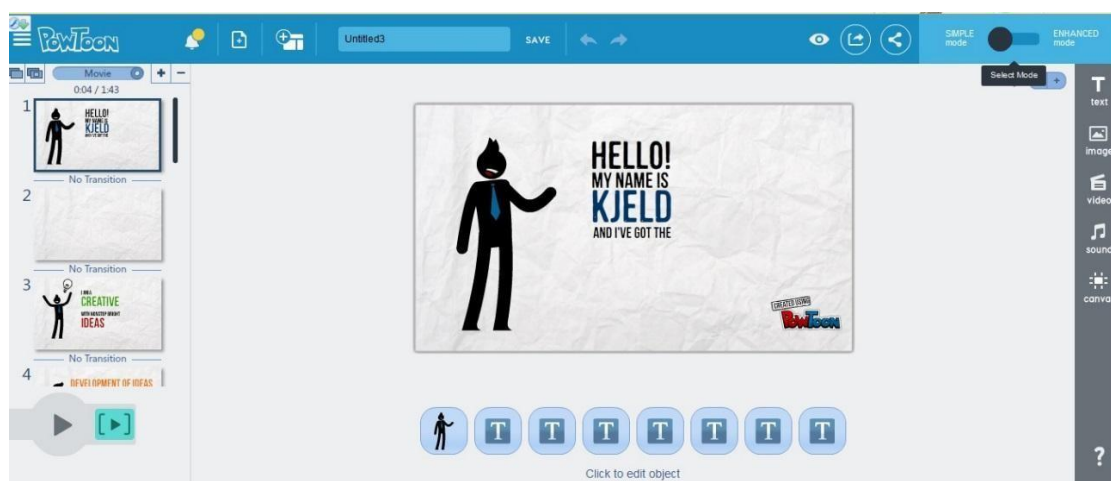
PowToon

Untitled3

SAVE

SIMPLE mode

ENHANCED mode

Select Mode

Movie

0:04 / 1:43

1

HELLO! MY NAME IS KJELD AND I'VE GOT THE

No Transition

2

No Transition

3

I AM A CREATIVE WITH MANY BRIGHT IDEAS

No Transition

4

DEVELOPMENT OF IDEAS

HELLO!
MY NAME IS
KJELD
AND I'VE GOT THE

CREATED USING PowToon

text

image

video

sound

canvas

Click to edit object

?